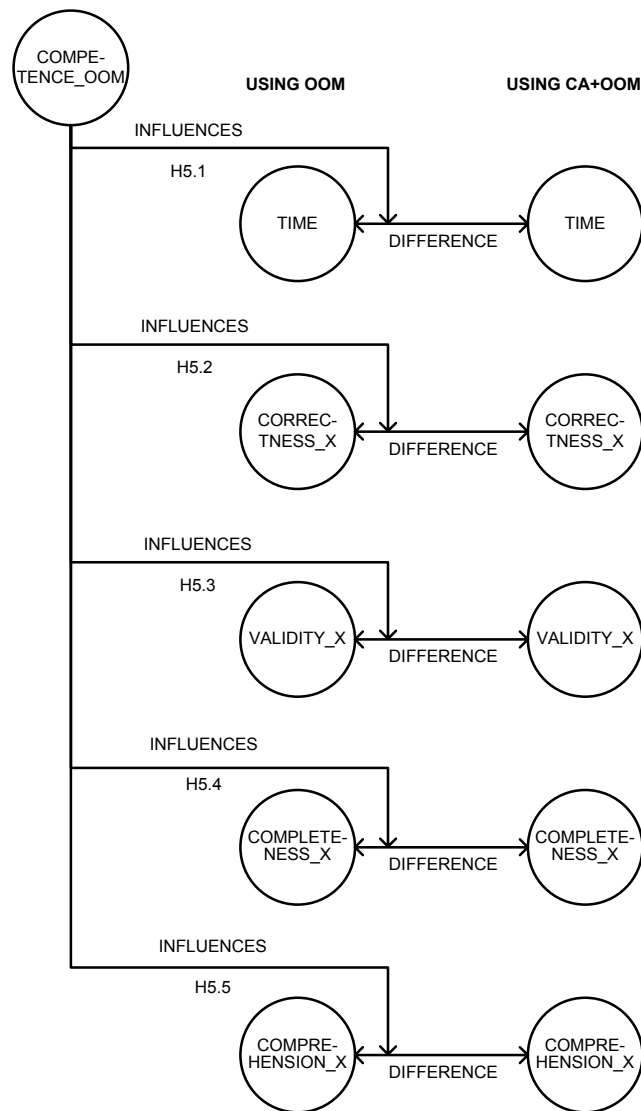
COMPETENCE_OOM

USING OOM

USING CA+OOM

INFLUENCES

H5.1

TIME

DIFFERENCE

TIME

INFLUENCES

H5.2

CORRECTNESS_X

DIFFERENCE

CORRECTNESS_X

INFLUENCES

H5.3

VALIDITY_X

DIFFERENCE

VALIDITY_X

INFLUENCES

H5.4

COMPLETENESS_X

DIFFERENCE

COMPLETENESS_X

INFLUENCES

H5.5

COMPREHENSION_X

DIFFERENCE

COMPREHENSION_X